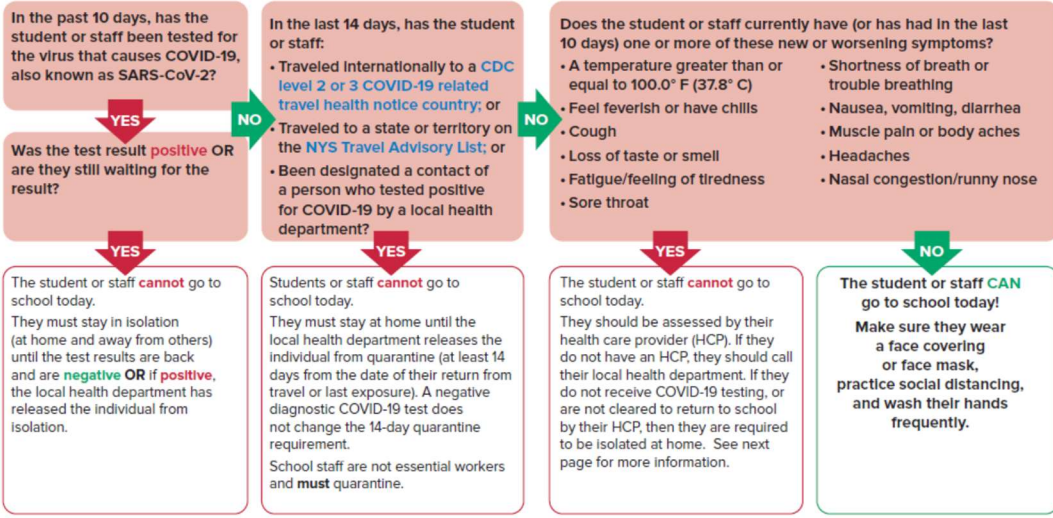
In the past 10 days, has the student or staff been tested for the virus that causes COVID-19, also known as SARS-CoV-2?

YES

Was the test result positive OR are they still waiting for the result?

YES

The student or staff cannot go to school today.

They must stay in isolation (at home and away from others) until the test results are back and are negative OR if positive, the local health department has released the individual from isolation.

NO

In the last 14 days, has the student or staff:

• Traveled internationally to a CDC level 2 or 3 COVID-19 related travel health notice country; or

• Traveled to a state or territory on the NYS Travel Advisory List; or

• Been designated a contact of a person who tested positive for COVID-19 by a local health department?

YES

Students or staff cannot go to school today.

They must stay at home until the local health department releases the individual from quarantine (at least 14 days from the date of their return from travel or last exposure). A negative diagnostic COVID-19 test does not change the 14-day quarantine requirement.

School staff are not essential workers and must quarantine.

NO

Does the student or staff currently have (or has had in the last 10 days) one or more of these new or worsening symptoms?

• A temperature greater than or equal to 100.0° F (37.8° C)

• Feel feverish or have chills

• Cough

• Loss of taste or smell

• Fatigue/feeling of tiredness

• Sore throat

• Shortness of breath or trouble breathing

• Nausea, vomiting, diarrhea

• Muscle pain or body aches

• Headaches

• Nasal congestion/runny nose

YES

The student or staff cannot go to school today.

They should be assessed by their health care provider (HCP). If they do not have an HCP, they should call their local health department. If they do not receive COVID-19 testing, or are not cleared to return to school by their HCP, then they are required to be isolated at home. See next page for more information.

NO

The student or staff CAN go to school today!

Make sure they wear a face covering or face mask, practice social distancing, and wash their hands frequently.